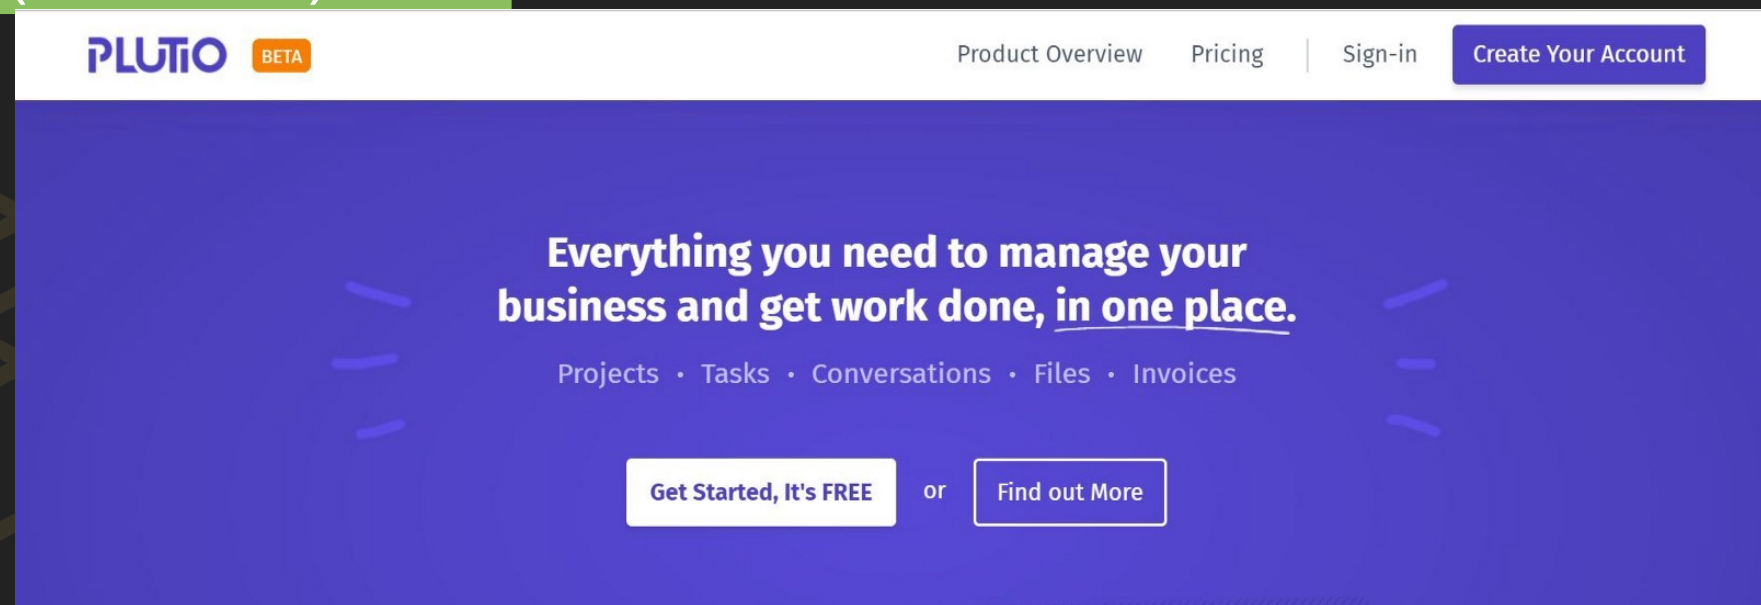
PLUTIO BETA

Product Overview Pricing Sign-in Create Your Account

Everything you need to manage your business and get work done, in one place.

Projects • Tasks • Conversations • Files • Invoices

Get Started, It's FREE or Find out More